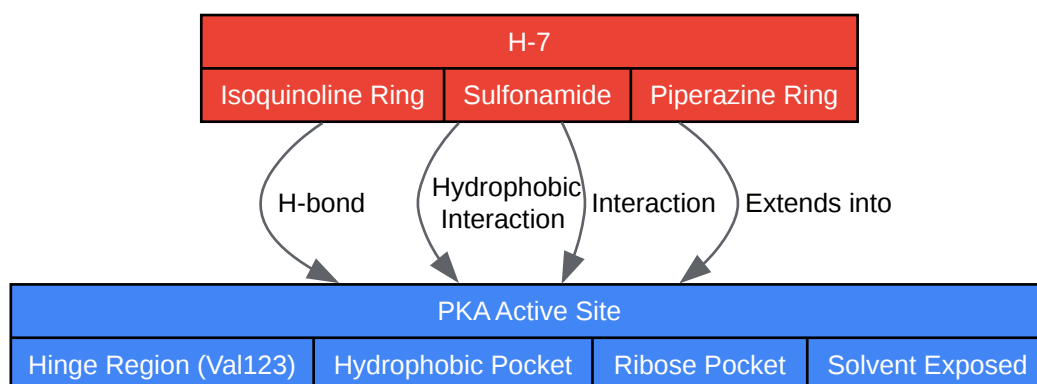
H-7

| Isoquinoline Ring | Sulfonamide | Piperazine Ring |
|---|---|---|

H-bond

Hydrophobic Interaction

Interaction

Extends into

PKA Active Site

| Hinge Region (Val123) | Hydrophobic Pocket | Ribose Pocket | Solvent Exposed |
|---|---|---|---|